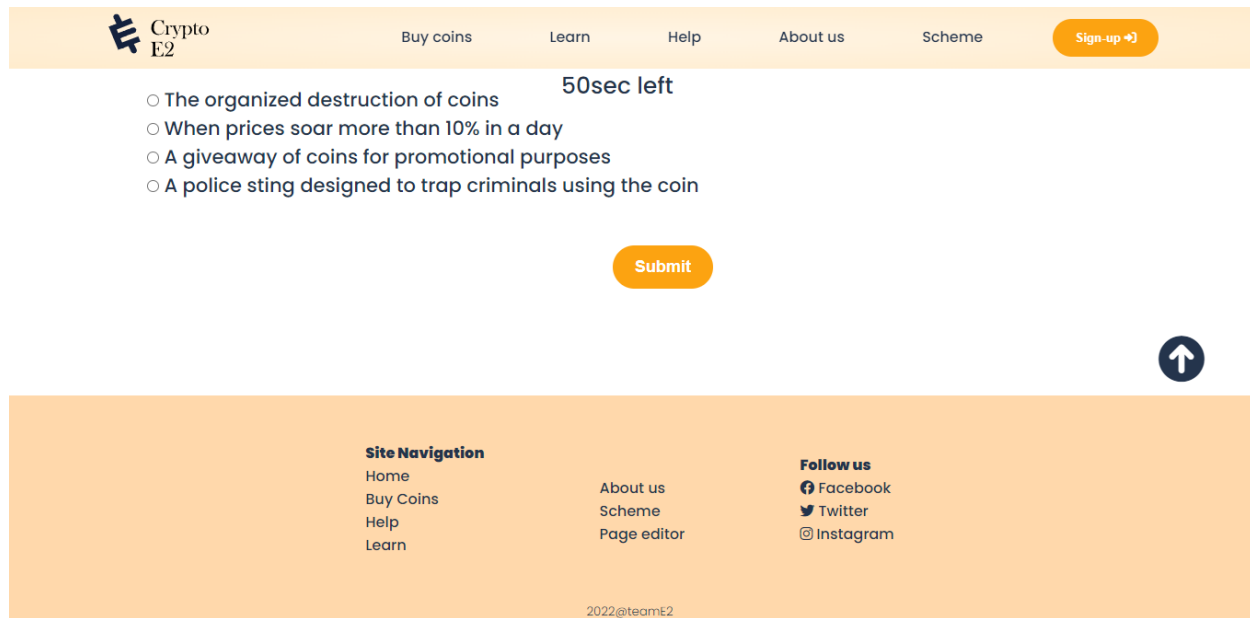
Crypto E2

Buy coins Learn Help About us Scheme Sign-up

50sec left

○ The organized destruction of coins
○ When prices soar more than 10% in a day
○ A giveaway of coins for promotional purposes
○ A police sting designed to trap criminals using the coin

Submit

Site Navigation
Home
Buy Coins
Help
Learn

About us
Scheme
Page editor

Follow us
Facebook
Twitter
Instagram

2022@teamE2